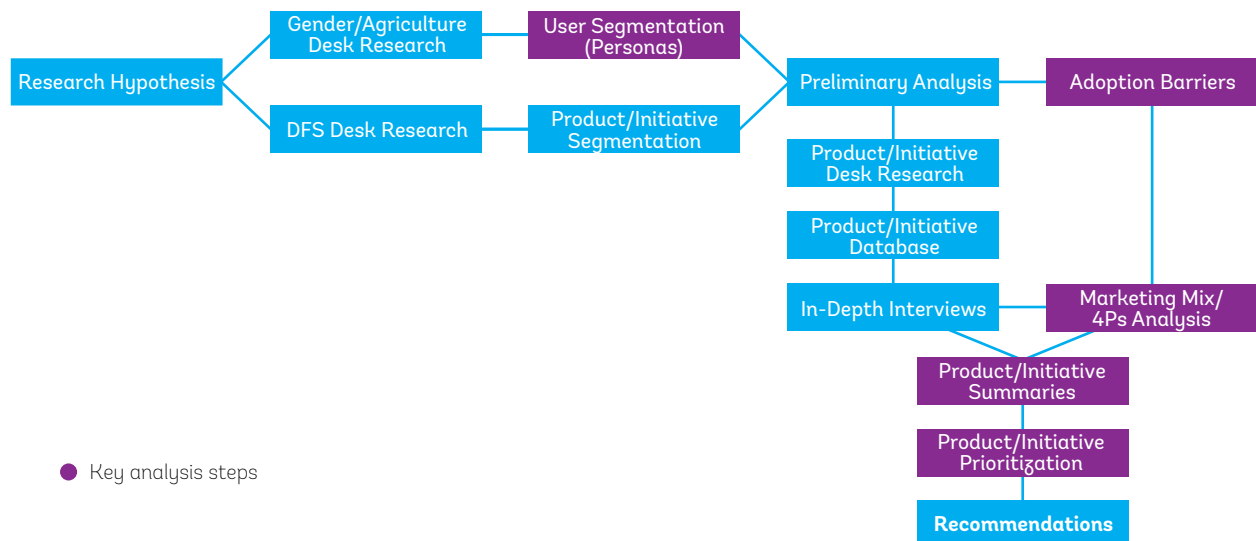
Research Hypothesis

Gender/Agriculture Desk Research

DFS Desk Research

User Segmentation (Personas)

Product/Initiative Segmentation

Preliminary Analysis

Adoption Barriers

Product/Initiative Desk Research

Product/Initiative Database

In-Depth Interviews

Marketing Mix/ 4Ps Analysis

Product/Initiative Summaries

Product/Initiative Prioritization

Recommendations

Key analysis steps